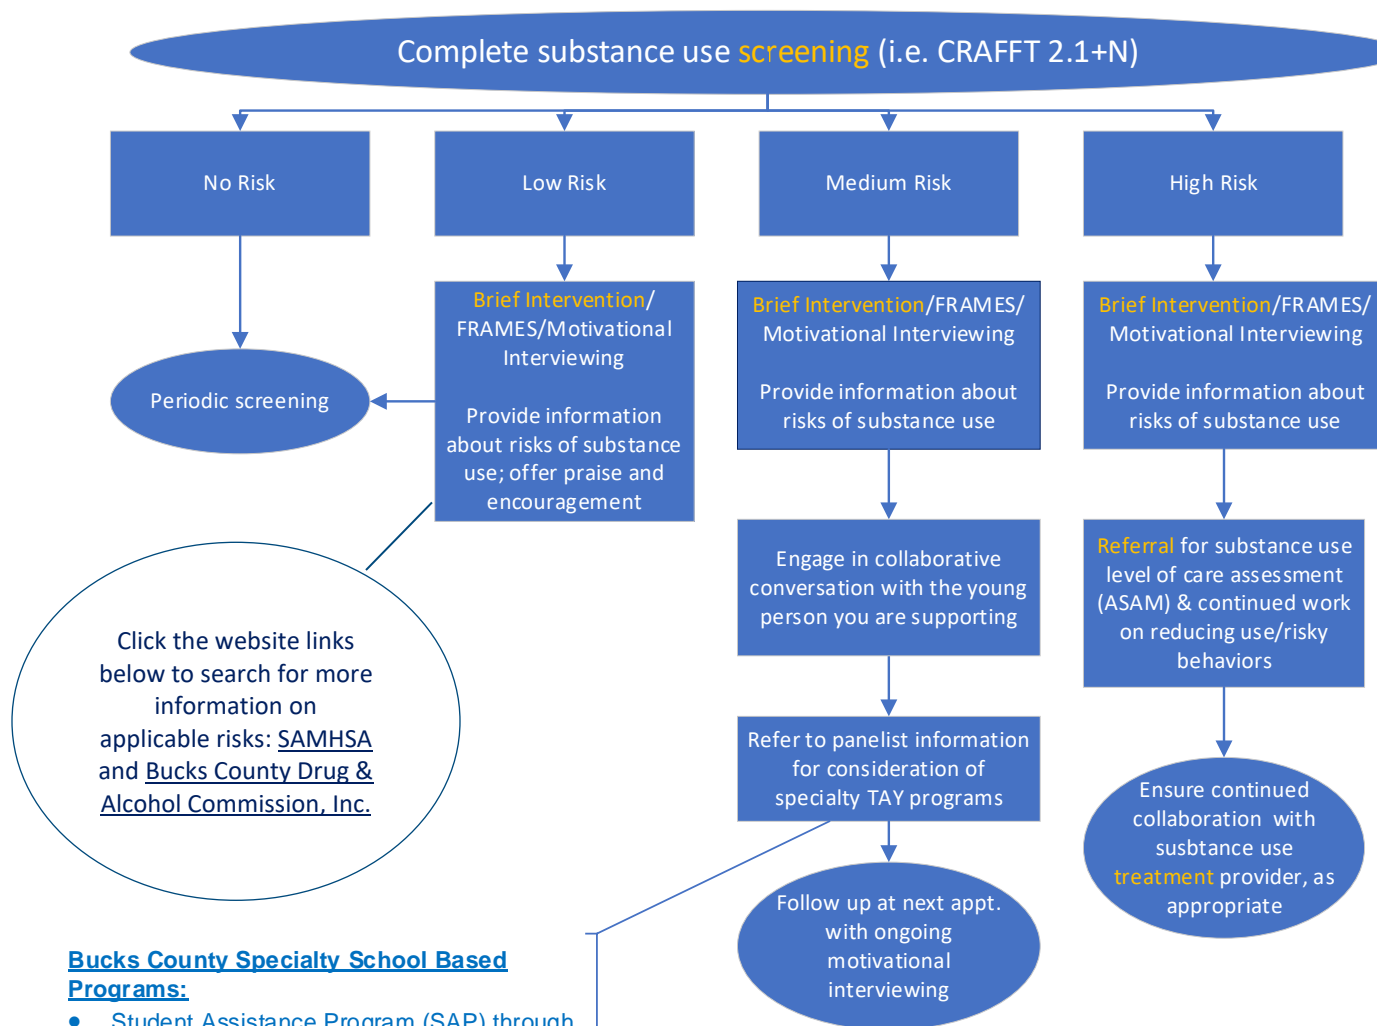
Complete substance use screening (i.e. CRAFFT 2.1+N)

No Risk

Low Risk

Medium Risk

High Risk

Periodic screening

Brief Intervention/ FRAMES/Motivational Interviewing

Provide information about risks of substance use; offer praise and encouragement

Brief Intervention/FRAMES/ Motivational Interviewing

Provide information about risks of substance use

Brief Intervention/FRAMES/ Motivational Interviewing

Provide information about risks of substance use

Engage in collaborative conversation with the young person you are supporting

Referral for substance use level of care assessment (ASAM) & continued work on reducing use/risky behaviors

Click the website links below to search for more information on applicable risks: SAMHSA and Bucks County Drug & Alcohol Commission, Inc.

Refer to panelist information for consideration of specialty TAY programs

Ensure continued collaboration with susbtance use treatment provider, as appropriate

Follow up at next appt. with ongoing motivational interviewing

Bucks County Specialty School Based Programs:

• Student Assistance Program (SAP) through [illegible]